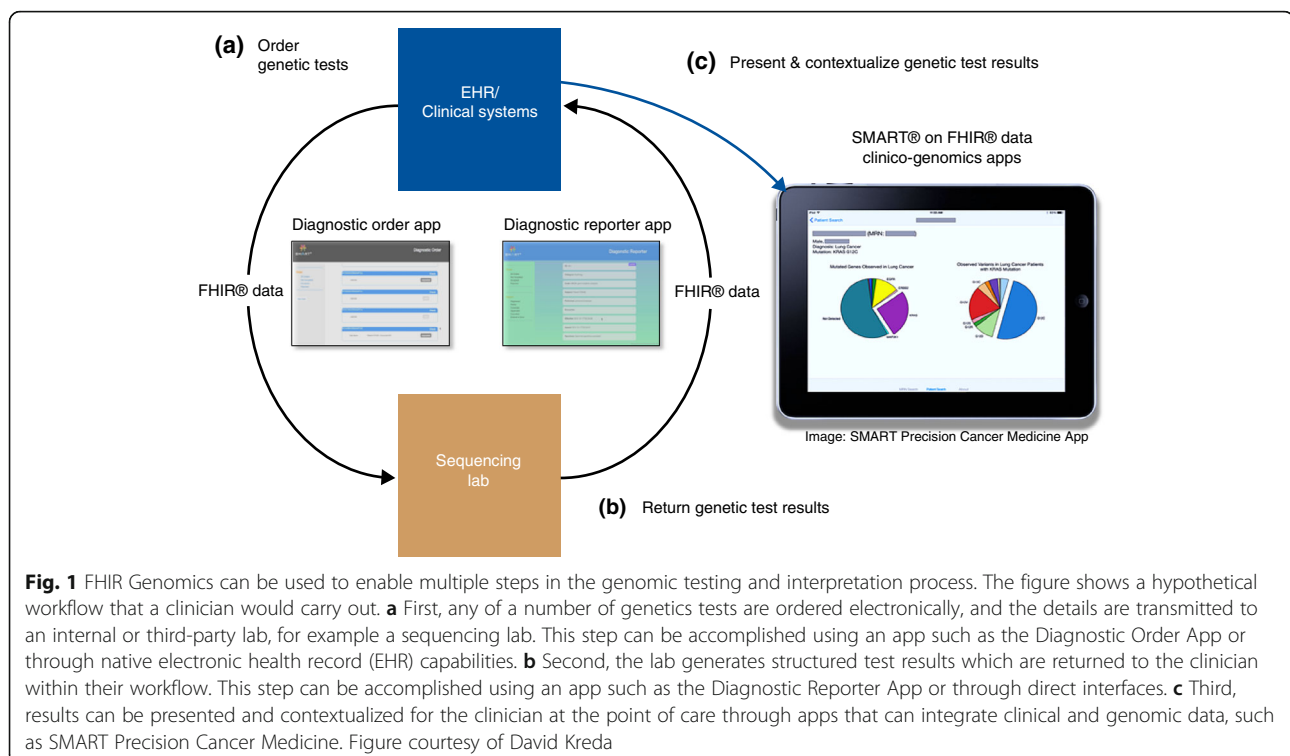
(a) Order genetic tests

EHR/ Clinical systems

(c) Present & contextualize genetic test results

SMART® on FHIR® data clinico-genomics apps

Diagnostic order app

Diagnostic Order

Diagnostic reporter app

Diagnostic Reporter

FHIR® data

FHIR® data

Patient Search

(MRN: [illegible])

Male, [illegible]
Diagnosis: Lung Cancer
Mutation: KRAS G12C

Mutated Genes Observed in Lung Cancer

Observed Variants in Lung Cancer Patients with KRAS Mutation

Image: SMART Precision Cancer Medicine App

Sequencing lab

(b) Return genetic test results

Fig. 1 FHIR Genomics can be used to enable multiple steps in the genomic testing and interpretation process. The figure shows a hypothetical workflow that a clinician would carry out. a First, any of a number of genetics tests are ordered electronically, and the details are transmitted to an internal or third-party lab, for example a sequencing lab. This step can be accomplished using an app such as the Diagnostic Order App or through native electronic health record (EHR) capabilities. b Second, the lab generates structured test results which are returned to the clinician within their workflow. This step can be accomplished using an app such as the Diagnostic Reporter App or through direct interfaces. c Third, results can be presented and contextualized for the clinician at the point of care through apps that can integrate clinical and genomic data, such as SMART Precision Cancer Medicine. Figure courtesy of David Kreda